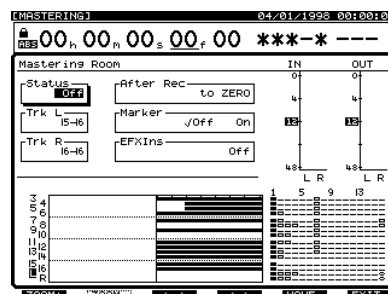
[MASTERING] 04/01/1998 00:00:0

ABS 00h 00m 00s 00f 00 ***-* ---

Mastering Room

Status Off

After Rec to ZERO

Trk L 15-16

Marker √Off On

Trk R 16-16

EFXIns Off

IN OUT

0 4 12 48 L R

0 4 12 48 L R

3 4 5 6 7 8 9 10 11 12 13 14 15 16

1 5 9 13

ZOOM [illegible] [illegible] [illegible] MOVE EXIT